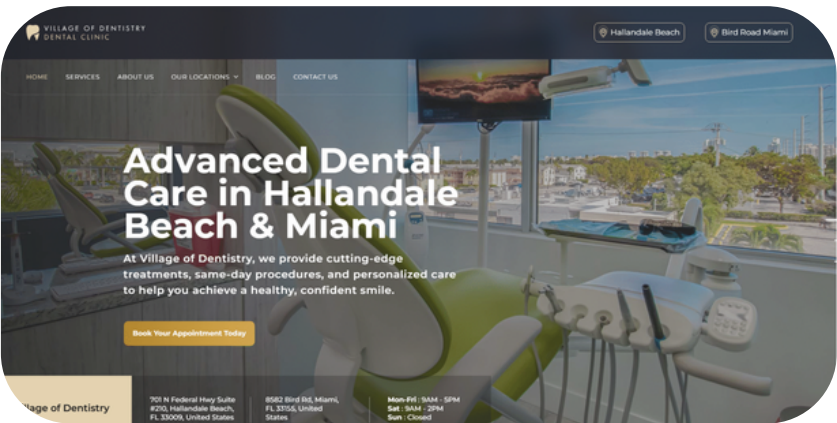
VILLAGE OF DENTISTRY
DENTAL CLINIC

Hallandale Beach

Bird Road Miami

HOME SERVICES ABOUT US OUR LOCATIONS BLOG CONTACT US

Advanced Dental Care in Hallandale Beach & Miami

At Village of Dentistry, we provide cutting-edge treatments, same-day procedures, and personalized care to help you achieve a healthy, confident smile.

Book Your Appointment Today

llage of Dentistry

701 N Federal Hwy Suite #210, Hallandale Beach, FL 33009, United States

8582 Bird Rd, Miami, FL 33155, United States

Mon-Fri : 9AM - 5PM
Sat : 9AM - 2PM
Sun : Closed